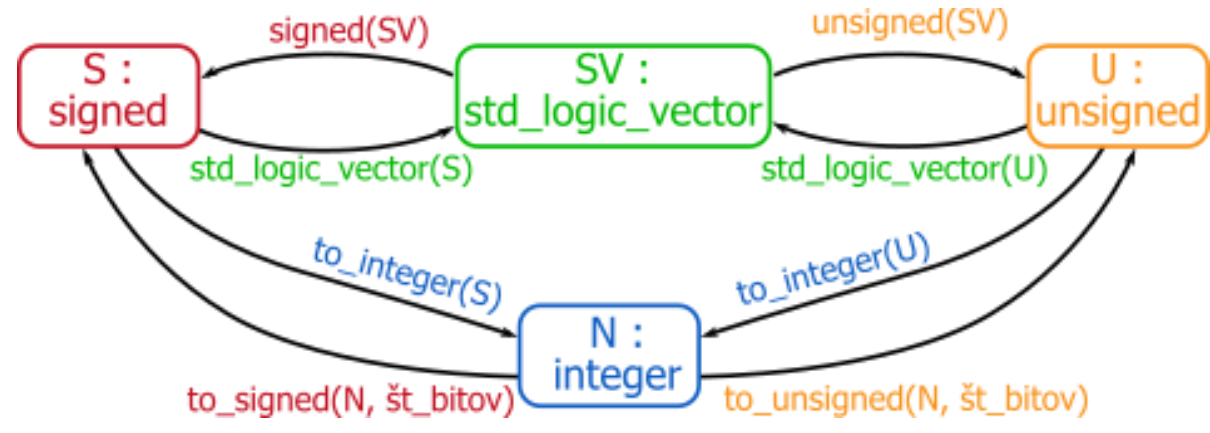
signed(SV)

unsigned(SV)

S : signed

SV : std_logic_vector

U : unsigned

std_logic_vector(S)

std_logic_vector(U)

to_integer(S)

to_integer(U)

N : integer

to_signed(N, št_bitov)

to_unsigned(N, št_bitov)